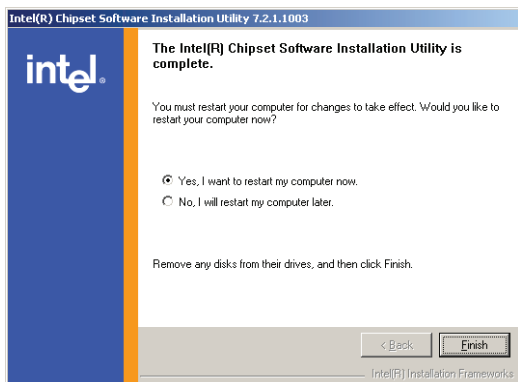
Intel(R) Chipset Software Installation Utility 7.2.1.1003

intel.

The Intel(R) Chipset Software Installation Utility is complete.

You must restart your computer for changes to take effect. Would you like to restart your computer now?

Yes, I want to restart my computer now.

No, I will restart my computer later.

Remove any disks from their drives, and then click Finish.

< Back

Finish

Intel(R) Installation Frameworks